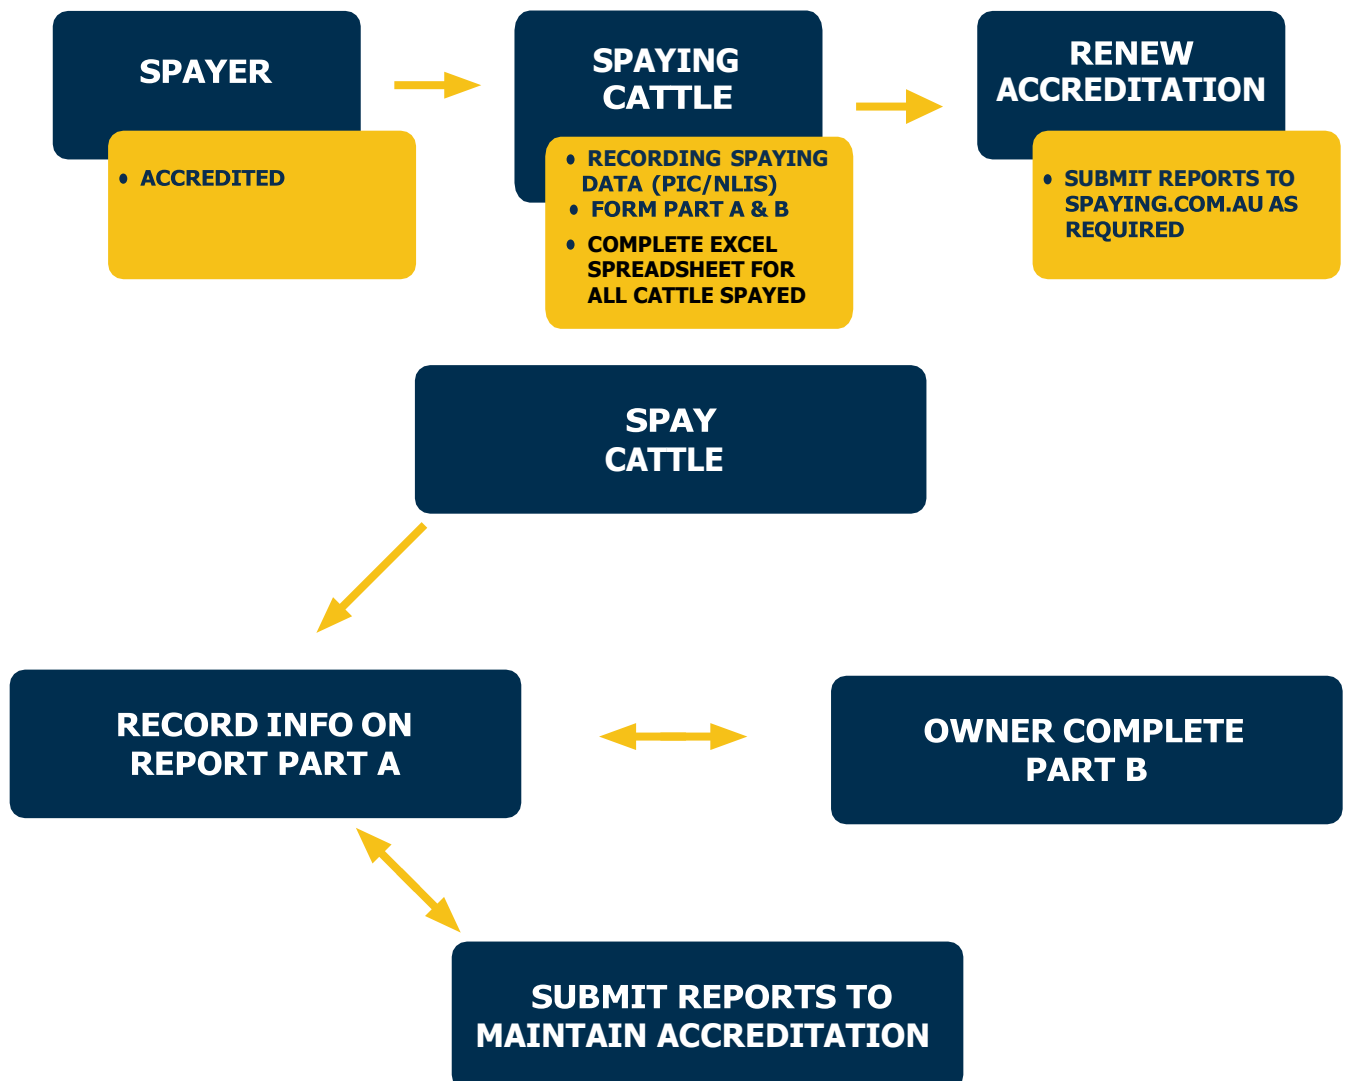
SPAYER

• ACCREDITED

SPAYING CATTLE

• RECORDING SPAYING DATA (PIC/NLIS)
• FORM PART A & B
• COMPLETE EXCEL SPREADSHEET FOR ALL CATTLE SPAYED

RENEW ACCREDITATION

• SUBMIT REPORTS TO SPAYING.COM.AU AS REQUIRED

SPAY CATTLE

RECORD INFO ON REPORT PART A

OWNER COMPLETE PART B

SUBMIT REPORTS TO MAINTAIN ACCREDITATION